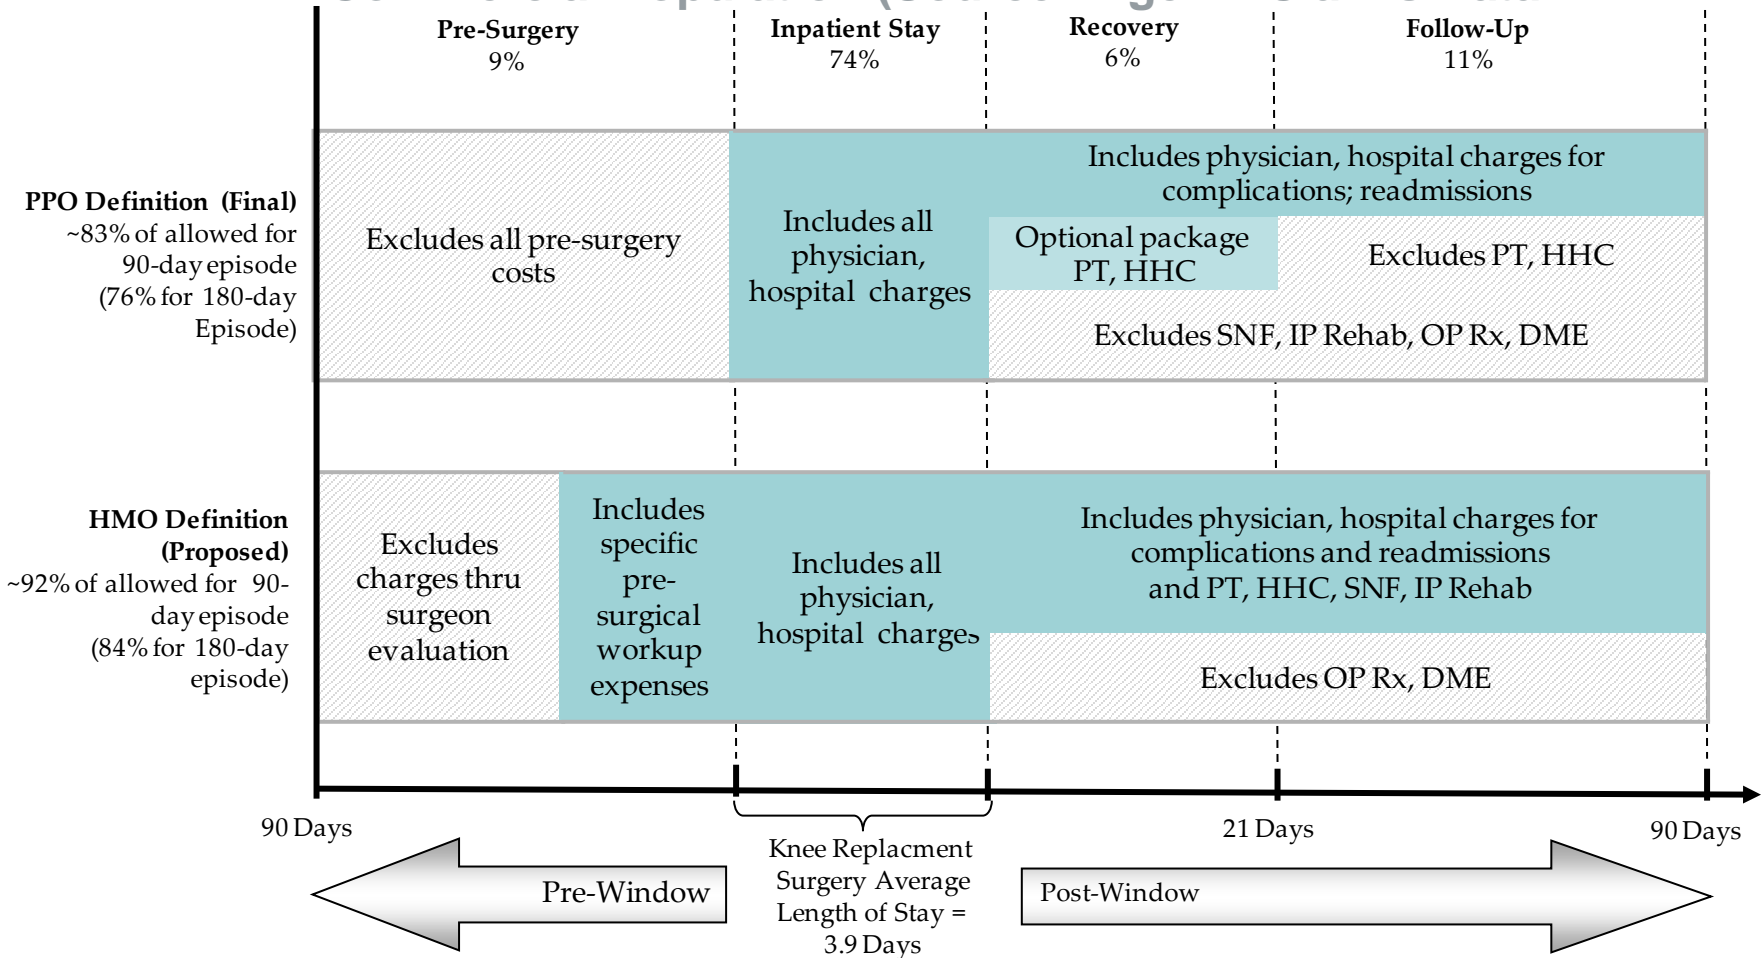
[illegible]

Pre-Surgery
9%

Inpatient Stay
74%

Recovery
6%

Follow-Up
11%

PPO Definition (Final)
~83% of allowed for 90-day episode (76% for 180-day Episode)

Excludes all pre-surgery costs

Includes all physician, hospital charges

Includes physician, hospital charges for complications; readmissions

Optional package PT, HHC

Excludes PT, HHC

Excludes SNF, IP Rehab, OP Rx, DME

HMO Definition (Proposed)
~92% of allowed for 90-day episode (84% for 180-day episode)

Excludes charges thru surgeon evaluation

Includes specific pre-surgical workup expenses

Includes all physician, hospital charges

Includes physician, hospital charges for complications and readmissions and PT, HHC, SNF, IP Rehab

Excludes OP Rx, DME

90 Days

21 Days

90 Days

Pre-Window

Knee Replacment Surgery Average Length of Stay = 3.9 Days

Post-Window